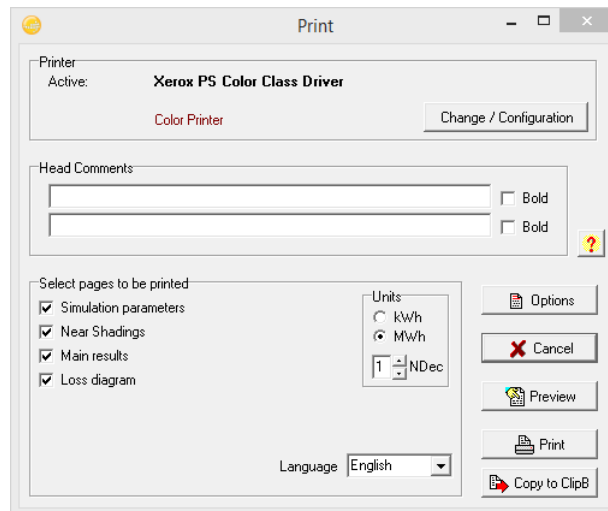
Print

Printer
Active: Xerox PS Color Class Driver

Color Printer

Change / Configuration

Head Comments

Bold

Bold

?

Select pages to be printed

Simulation parameters

Near Shadings

Main results

Loss diagram

Units
kWh
MWh
1 NDec

Language English

Options

Cancel

Preview

Print

Copy to ClipB